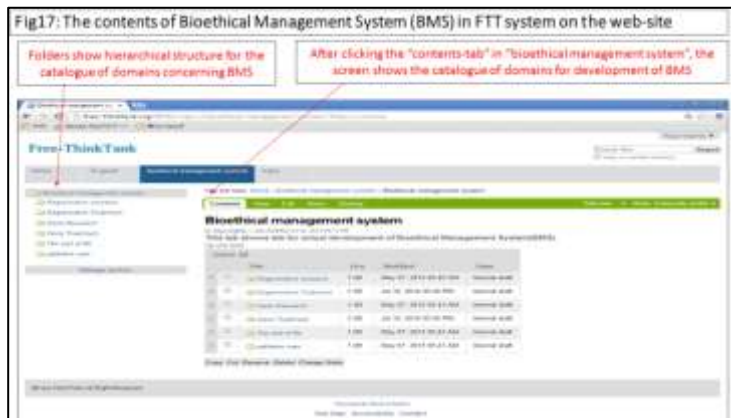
Fig17: The contents of Bioethical Management System (BMS) in FTT system on the web-site

Folders show hierarchical structure for the catalogue of domains concerning BMS

After clicking the "contents-tab" in "bioethical management system", the screen shows the catalogue of domains for development of BMS

Free-ThinkTank

Bioethical management system

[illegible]